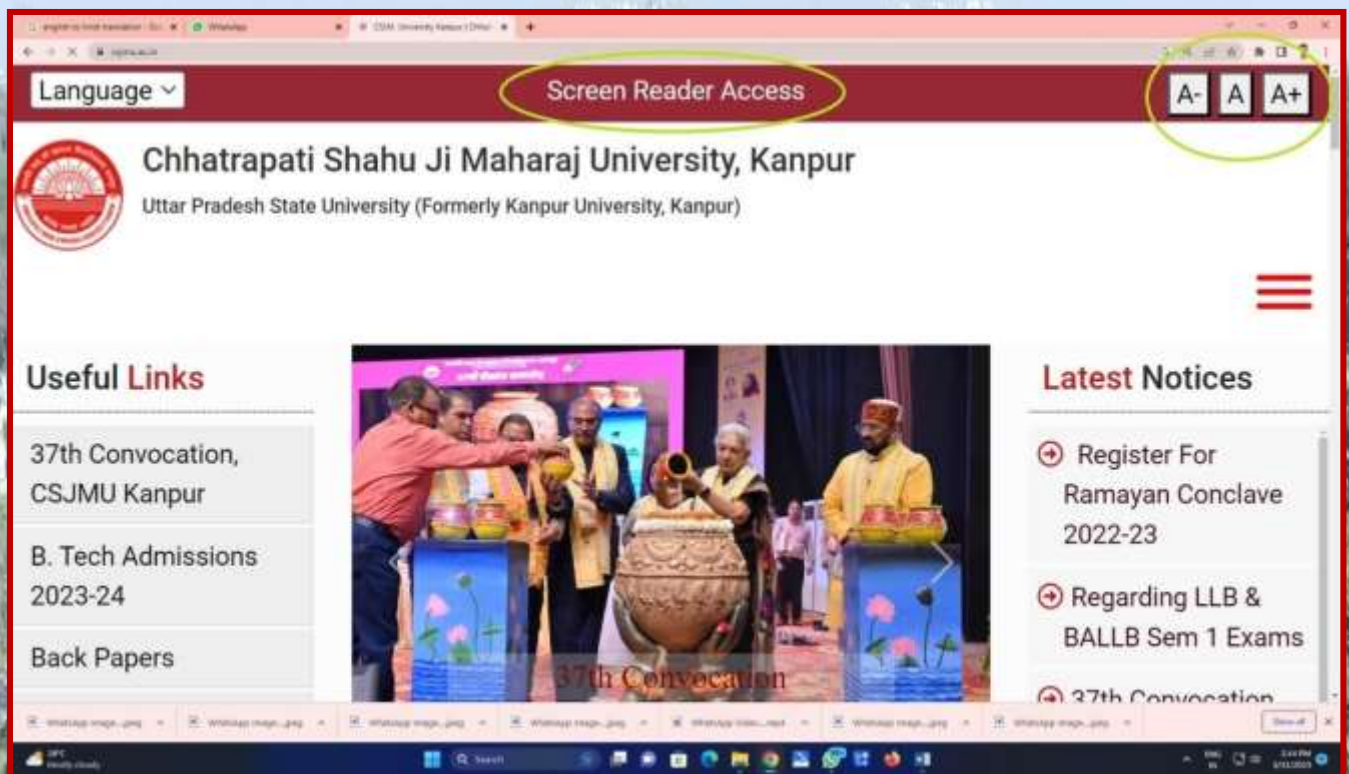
Language

Screen Reader Access

A- A A+

Chhatrapati Shahu Ji Maharaj University, Kanpur

Uttar Pradesh State University (Formerly Kanpur University, Kanpur)

Useful Links

37th Convocation, CSJMU Kanpur

B. Tech Admissions 2023-24

Back Papers

37th Convocation

Latest Notices

Register For Ramayan Conclave 2022-23

Regarding LLB & BALLB Sem 1 Exams

37th Convocation

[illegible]